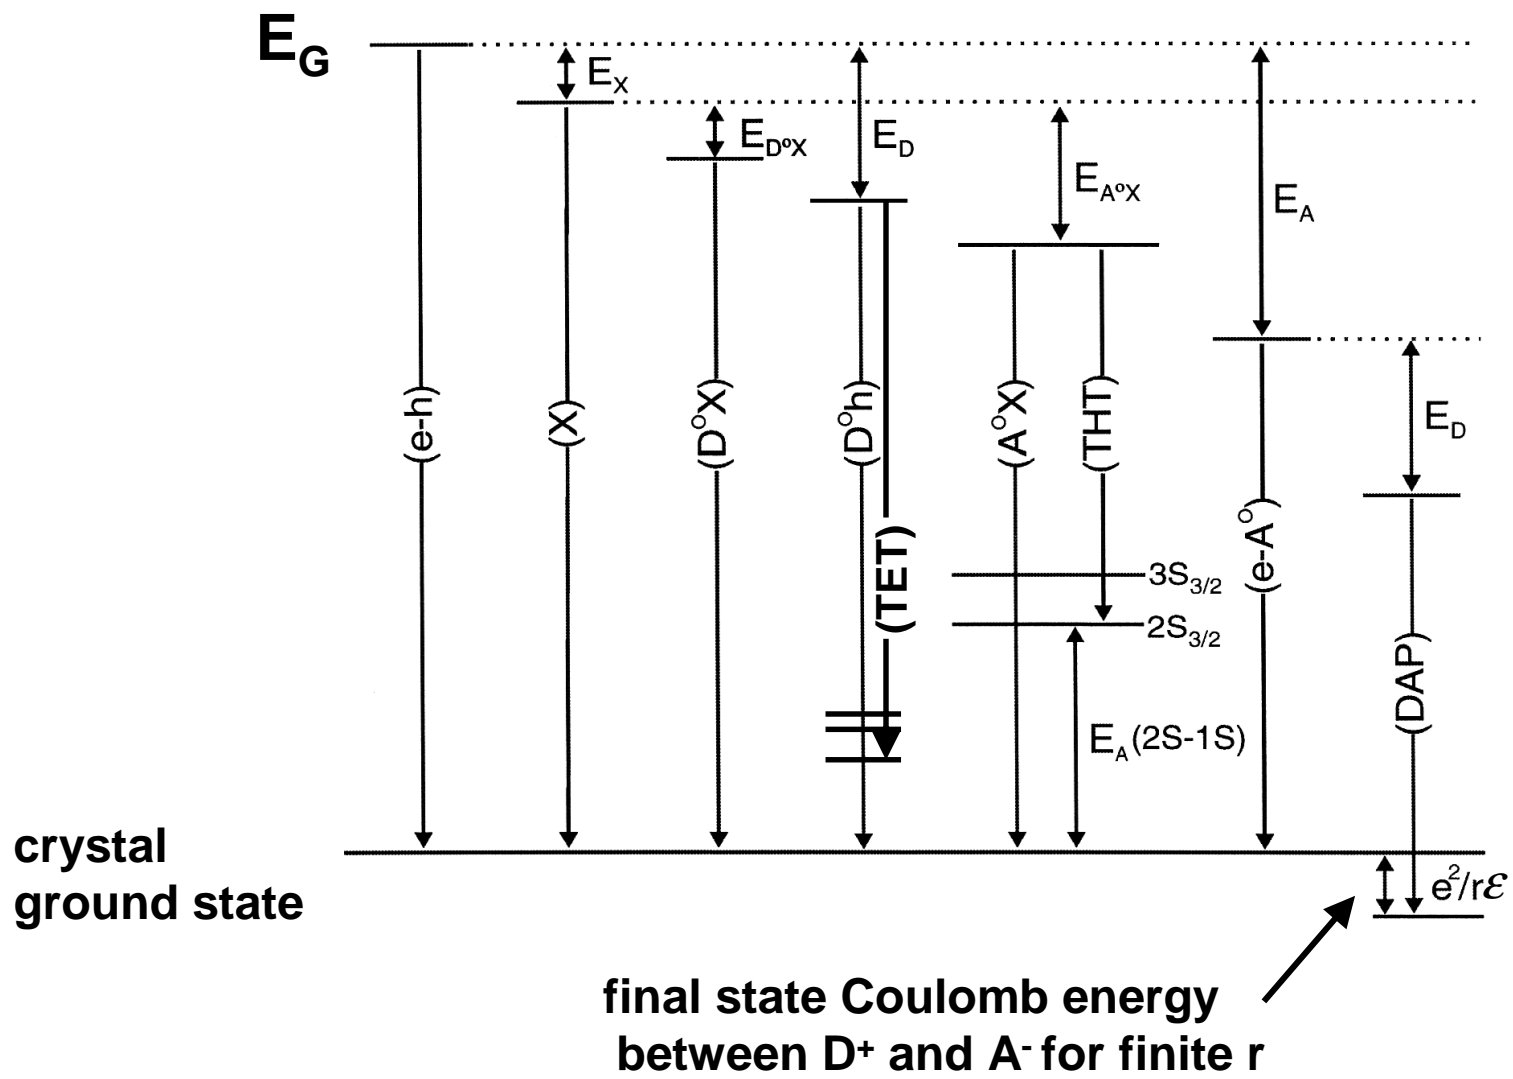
$E_G$

$E_X$

$E_{D^oX}$

$E_D$

$E_{A^oX}$

$E_A$

(e-h)

(X)

$(D^oX)$

$(D^oh)$

(TET)

$(A^oX)$

(THT)

$(e\text{-}A^o)$

$E_D$

(DAP)

$3S_{3/2}$

$2S_{3/2}$

$E_A$(2S-1S)

crystal ground state

$e^2/r\mathcal{E}$

final state Coulomb energy between $D^+$ and $A^-$ for finite r